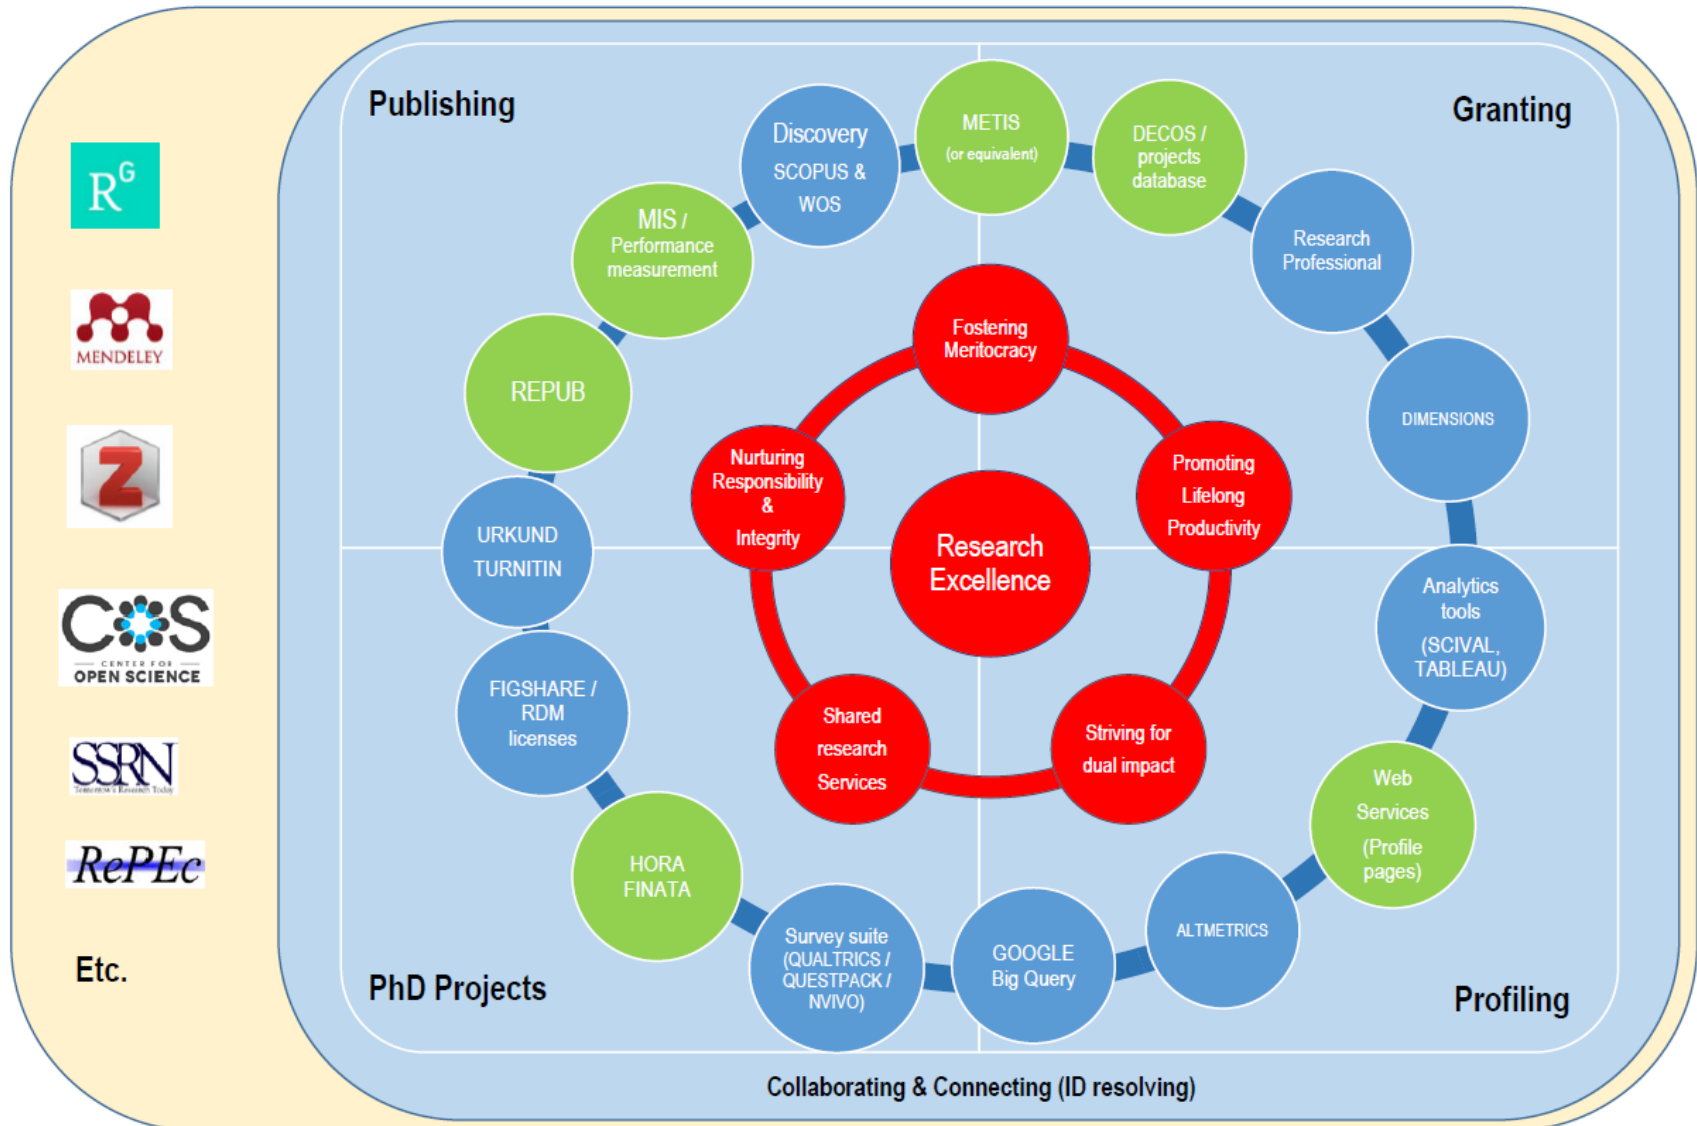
$R^G$

MENDELEY

Z

C S
CENTER FOR
OPEN SCIENCE

SSRN

RePEc

Etc.

Publishing

Granting

PhD Projects

Profiling

Discovery
SCOPUS & WOS

METIS
(or equivalent)

DECOS / projects database

Research Professional

DIMENSIONS

Analytics tools
(SCIVAL, TABLEAU)

Web Services
(Profile pages)

ALTMETRICS

GOOGLE Big Query

Survey suite
(QUALTRICS / QUESTPACK / NVIVO)

HORA FINATA

FIGSHARE / RDM licenses

URKUND TURNITIN

REPUB

MIS / Performance measurement

Fostering Meritocracy

Promoting Lifelong Productivity

Striving for dual impact

Shared research Services

Nurturing Responsibility & Integrity

Research Excellence

Collaborating & Connecting (ID resolving)